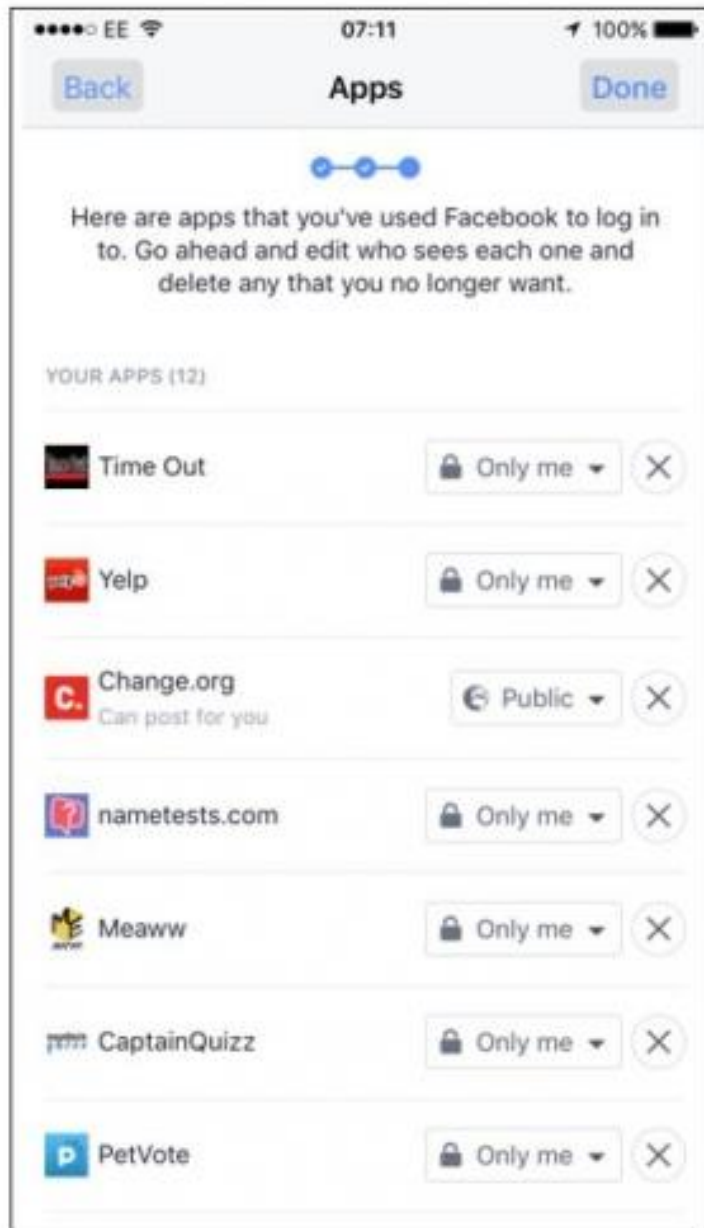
●●●●○ EE 07:11 100%

Back Apps Done

Here are apps that you've used Facebook to log in to. Go ahead and edit who sees each one and delete any that you no longer want.

YOUR APPS (12)

Time Out Only me ✕

Yelp Only me ✕

C. Change.org Can post for you Public ✕

nametests.com Only me ✕

Meaww Only me ✕

CaptainQuizz Only me ✕

P PetVote Only me ✕